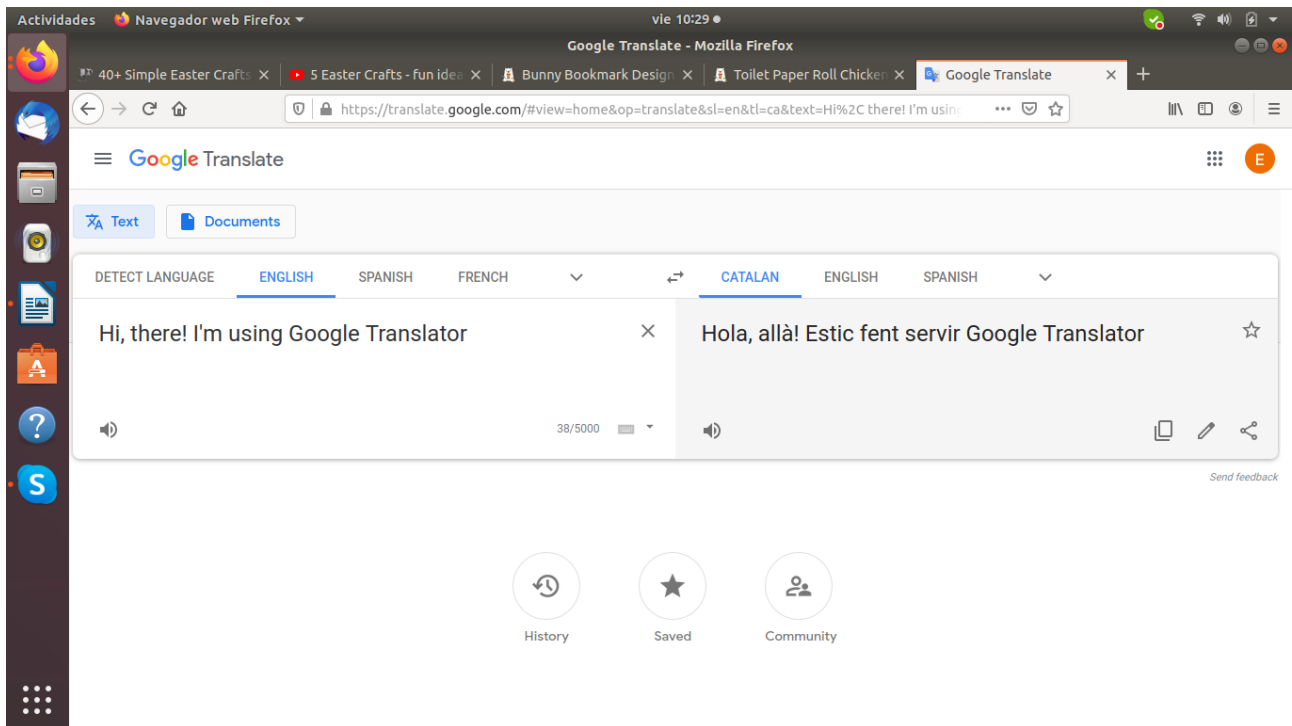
Actividades Navegador web Firefox vie 10:29

Google Translate - Mozilla Firefox

40+ Simple Easter Crafts 5 Easter Crafts - fun idea Bunny Bookmark Design Toilet Paper Roll Chicken Google Translate

https://translate.google.com/#view=home&op=translate&sl=en&tl=ca&text=Hi%2C there! I'm usin

Google Translate

E

Text Documents

DETECT LANGUAGE ENGLISH SPANISH FRENCH

CATALAN ENGLISH SPANISH

Hi, there! I'm using Google Translator

Hola, allà! Estic fent servir Google Translator

38/5000

Send feedback

History Saved Community